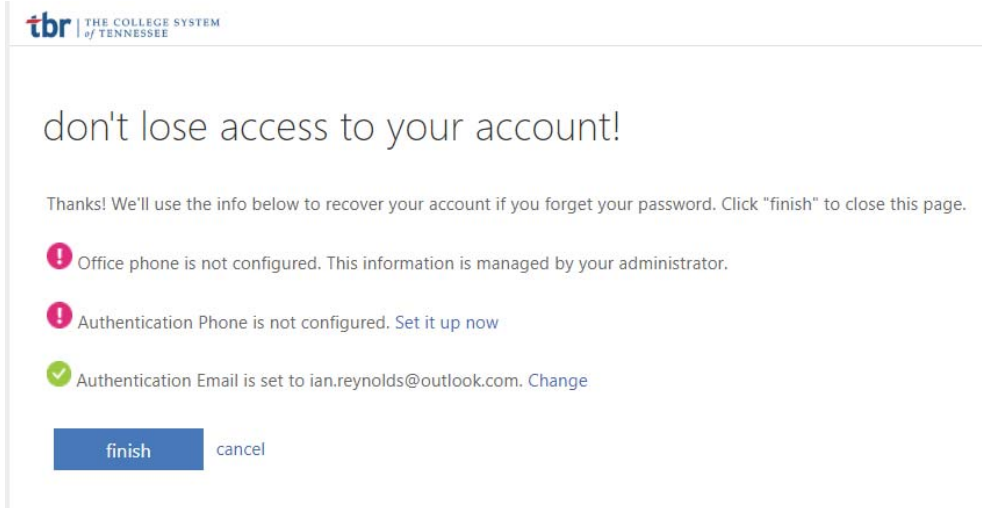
tbr | THE COLLEGE SYSTEM of TENNESSEE

don't lose access to your account!

Thanks! We'll use the info below to recover your account if you forget your password. Click "finish" to close this page.

Office phone is not configured. This information is managed by your administrator.

Authentication Phone is not configured. Set it up now

Authentication Email is set to ian.reynolds@outlook.com. Change

finish cancel